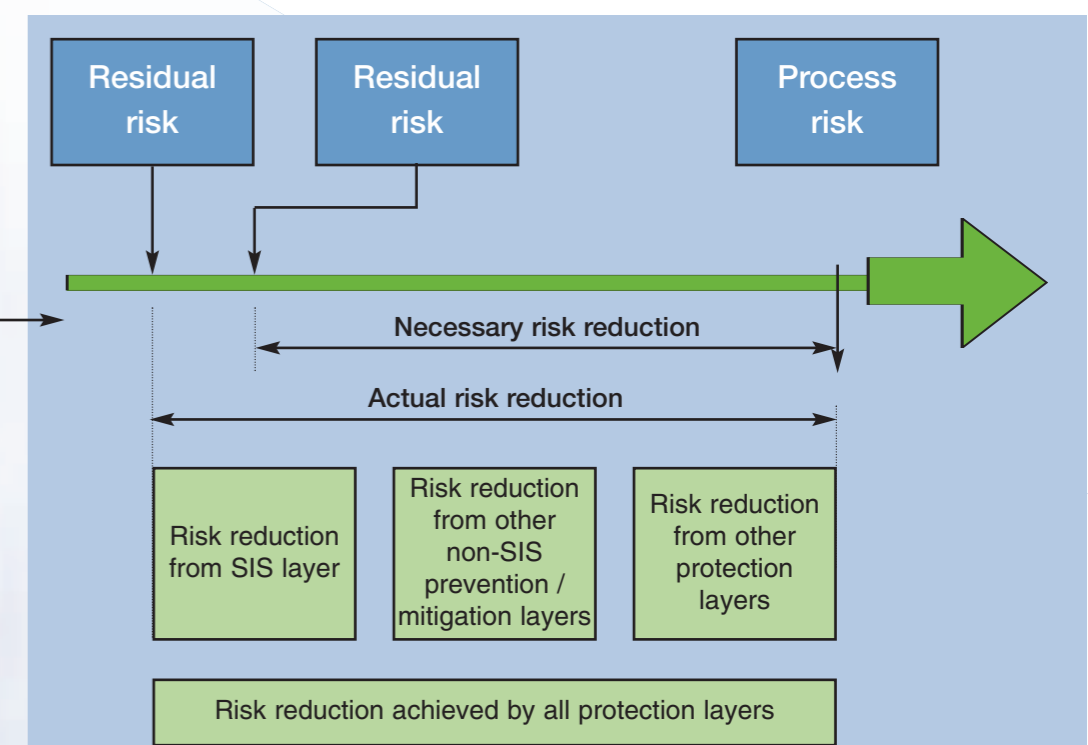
Residual risk

Residual risk

Process risk

Necessary risk reduction

Actual risk reduction

Risk reduction from SIS layer

Risk reduction from other non-SIS prevention / mitigation layers

Risk reduction from other protection layers

Risk reduction achieved by all protection layers